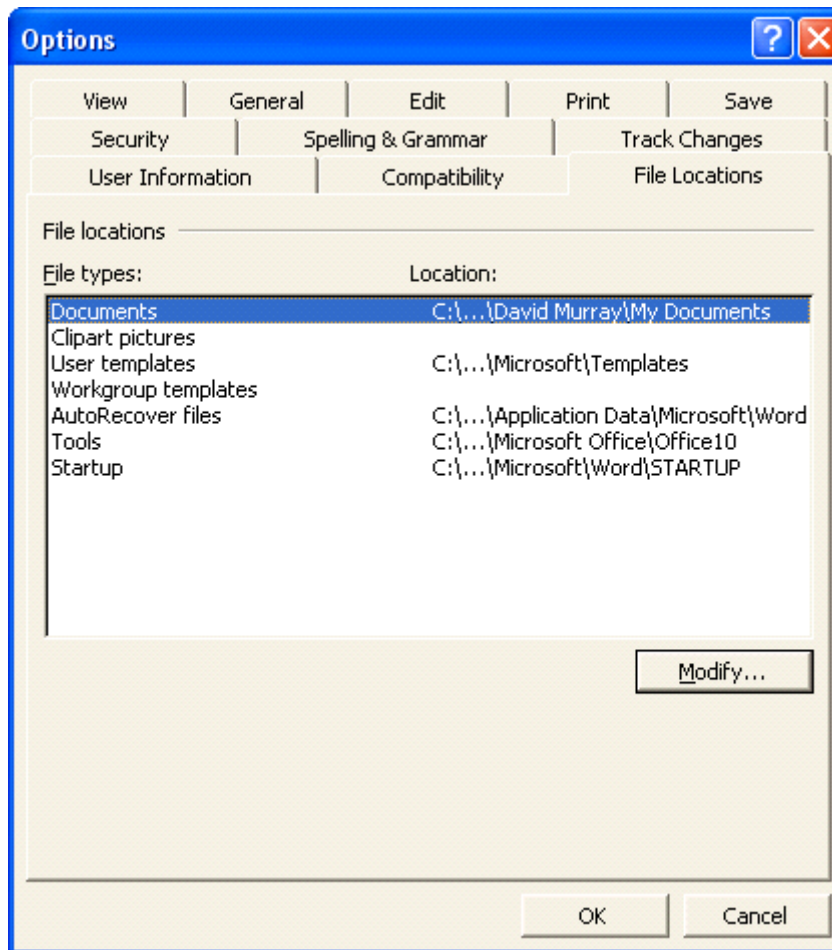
Options

View | General | Edit | Print | Save
Security | Spelling & Grammar | Track Changes
User Information | Compatibility | File Locations

File locations

| File types: | Location: |
|---|---|
| Documents | C:\...\David Murray\My Documents |
| Clipart pictures | |
| User templates | C:\...\Microsoft\Templates |
| Workgroup templates | |
| AutoRecover files | C:\...\Application Data\Microsoft\Word |
| Tools | C:\...\Microsoft Office\Office10 |
| Startup | C:\...\Microsoft\Word\STARTUP |

Modify...

OK
Cancel